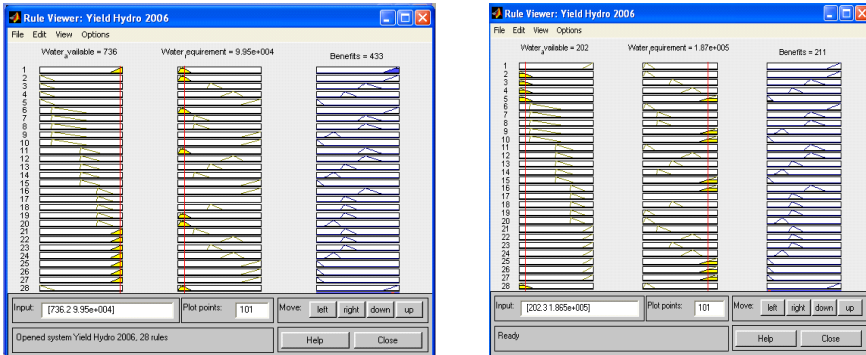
Rule Viewer: Yield Hydro 2006

File Edit View Options

Water_available = 736

Water_requirement = 9.95e+004

Benefits = 433

1
2
3
4
5
6
7
8
9
10
11
12
13
14
15
16
17
18
19
20
21
22
23
24
25
26
27
28

Input: [736.2 9.95e+004]

Plot points: 101

Move: left right down up

Opened system Yield Hydro 2006, 28 rules

Help Close

Rule Viewer: Yield Hydro 2006

File Edit View Options

Water_available = 202

Water_requirement = 1.87e+005

Benefits = 211

1
2
3
4
5
6
7
8
9
10
11
12
13
14
15
16
17
18
19
20
21
22
23
24
25
26
27
28

Input: [202.3 1.865e+005]

Plot points: 101

Move: left right down up

Ready

Help Close